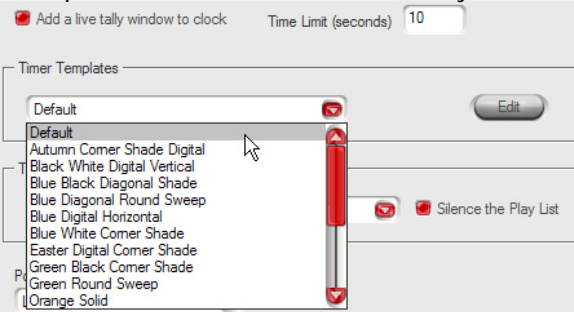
Add a live tally window to clock

Time Limit (seconds) 10

Timer Templates

Default

Edit

Default
Autumn Corner Shade Digital
Black White Digital Vertical
Blue Black Diagonal Shade
Blue Diagonal Round Sweep
Blue Digital Horizontal
Blue White Corner Shade
Easter Digital Corner Shade
Green Black Corner Shade
Green Round Sweep
Orange Solid

T

Silence the Play List

Po

L